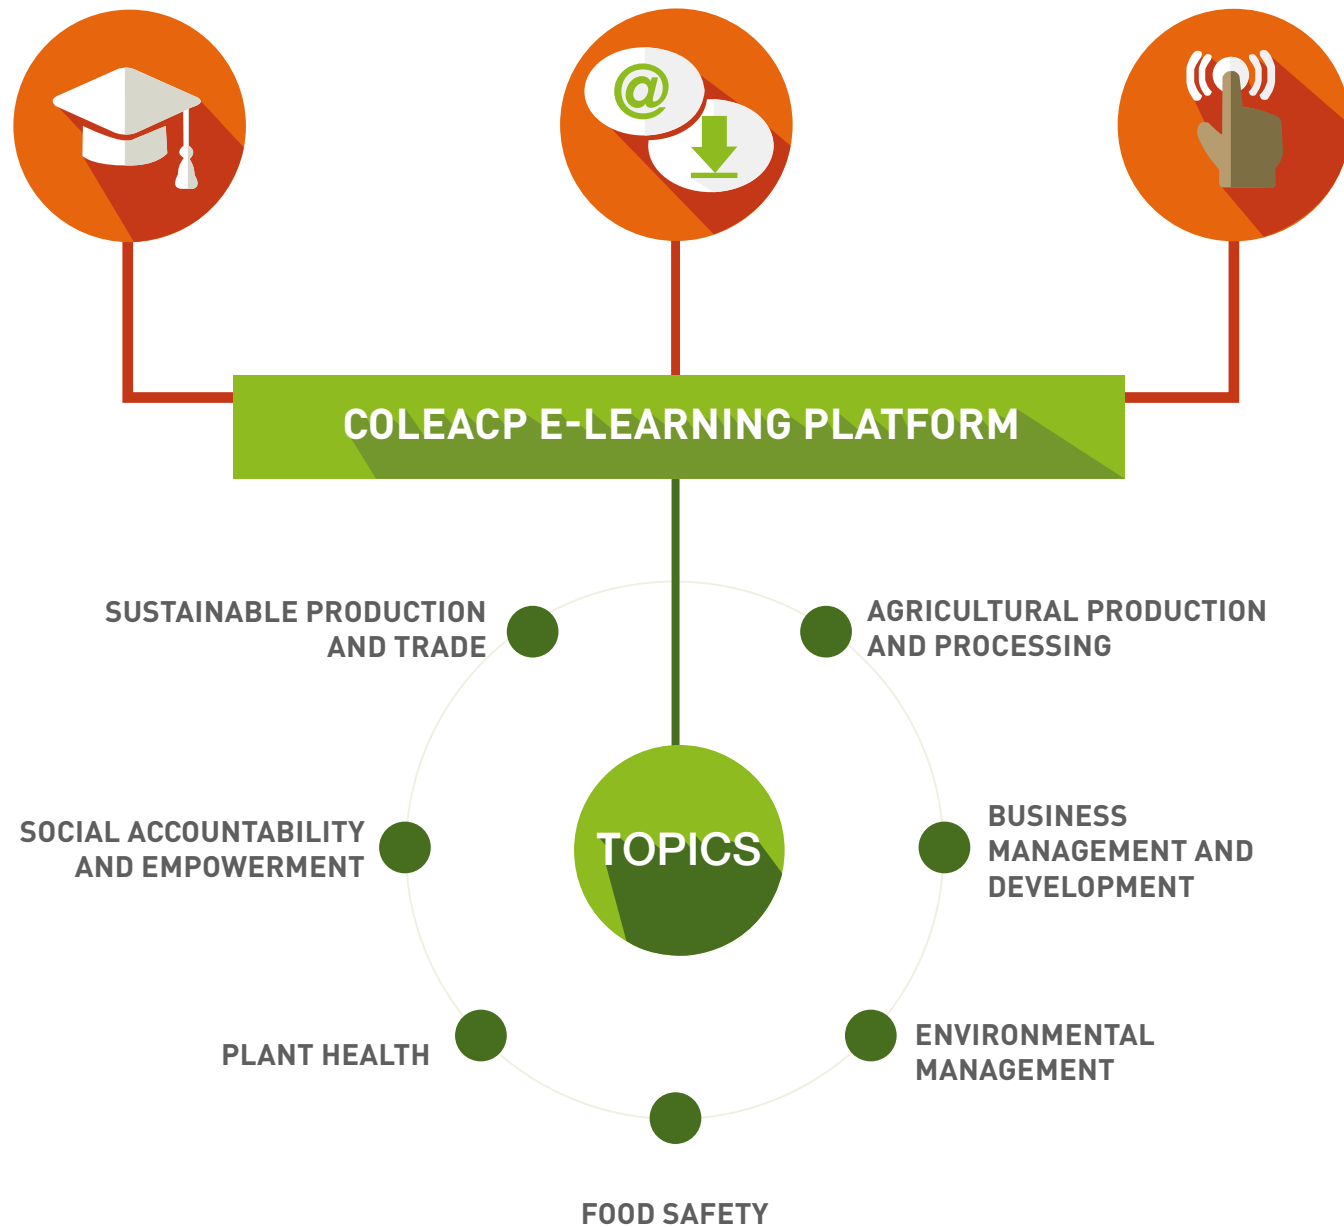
@

COLEACP E-LEARNING PLATFORM

SUSTAINABLE PRODUCTION AND TRADE

AGRICULTURAL PRODUCTION AND PROCESSING

TOPICS

SOCIAL ACCOUNTABILITY AND EMPOWERMENT

BUSINESS MANAGEMENT AND DEVELOPMENT

PLANT HEALTH

ENVIRONMENTAL MANAGEMENT

FOOD SAFETY